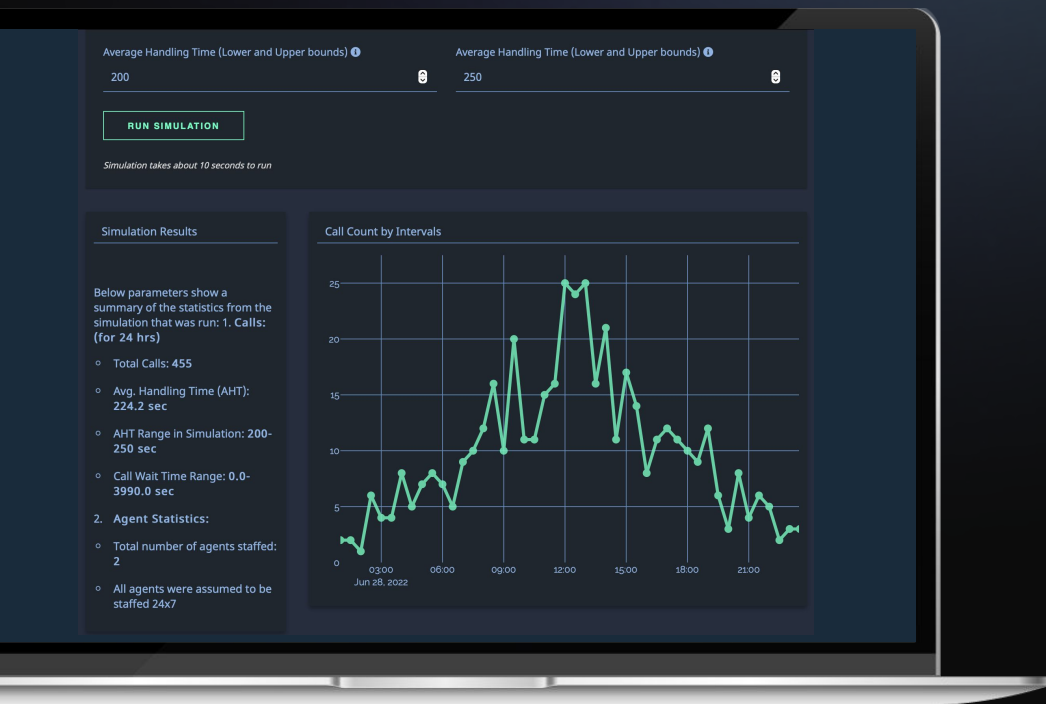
Average Handling Time (Lower and Upper bounds)

200

Average Handling Time (Lower and Upper bounds)

250

RUN SIMULATION

Simulation takes about 10 seconds to run

Simulation Results

Below parameters show a summary of the statistics from the simulation that was run: 1. **Calls: (for 24 hrs)**

- Total Calls: **455**
- Avg. Handling Time (AHT): **224.2 sec**
- AHT Range in Simulation: **200-250 sec**
- Call Wait Time Range: **0.0-3990.0 sec**

2. **Agent Statistics:**

- Total number of agents staffed: **2**
- All agents were assumed to be staffed 24x7

Call Count by Intervals

25
20
15
10
5
0

03:00
Jun 28, 2022
06:00
09:00
12:00
15:00
18:00
21:00